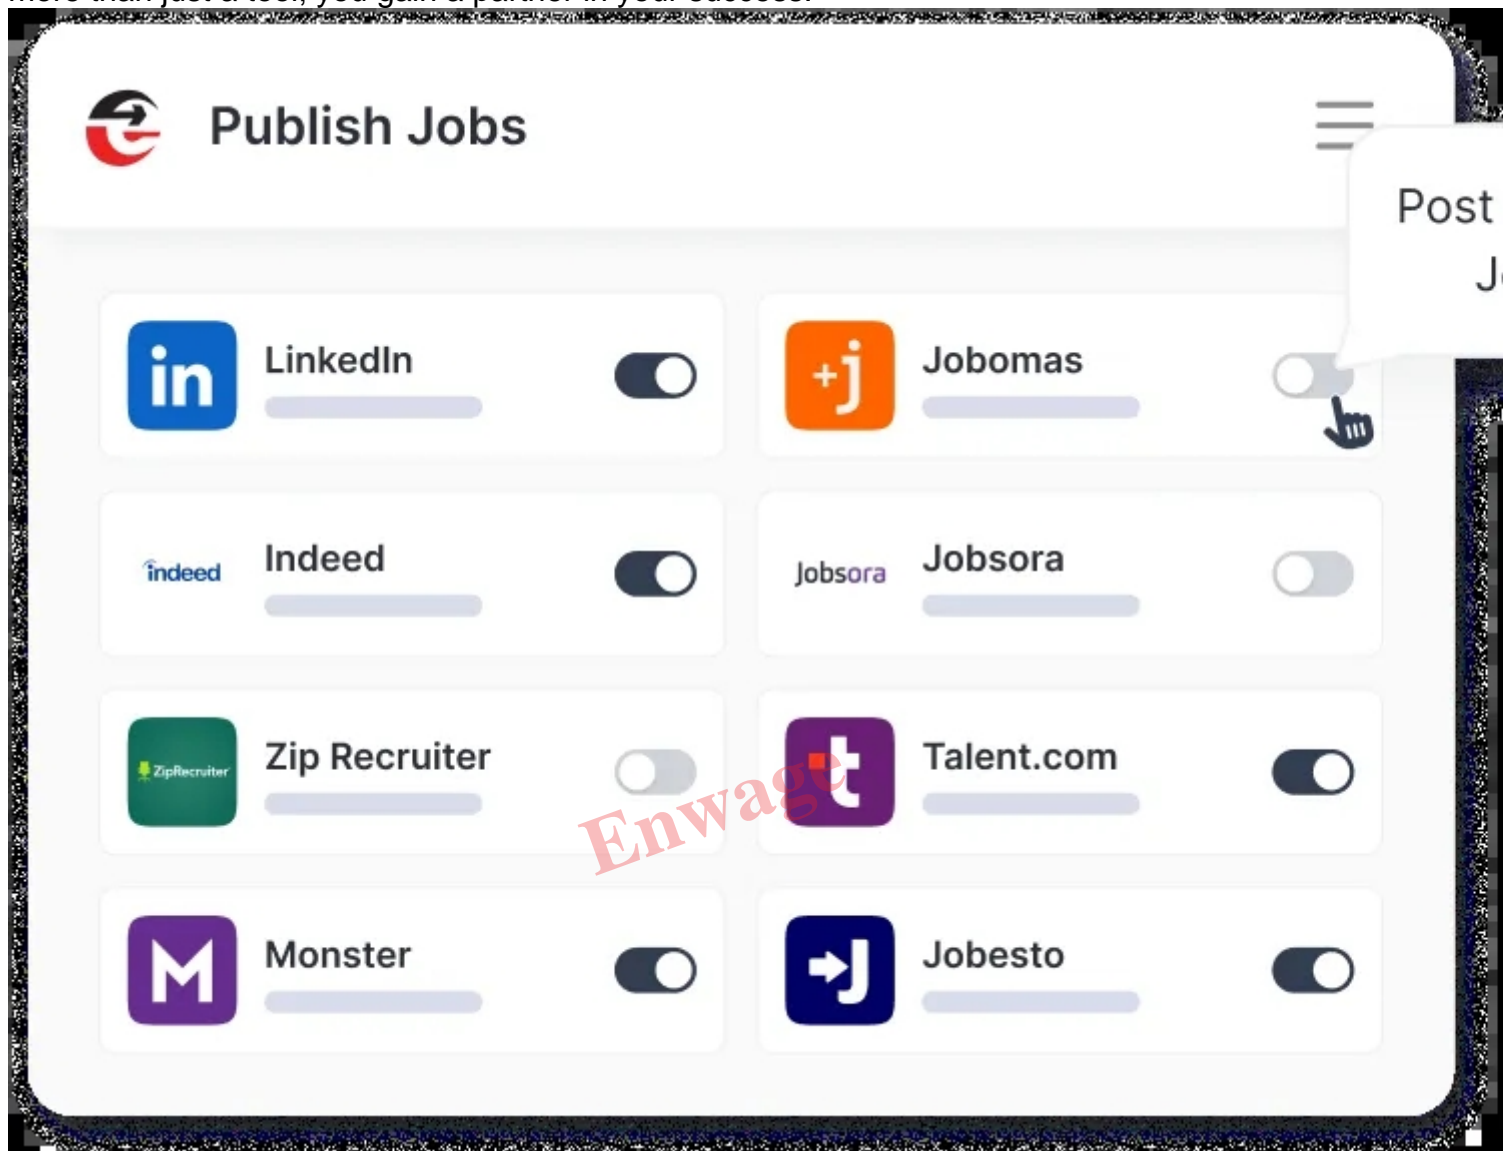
more than just a tool, you gain a partner in your success.

Publish Jobs

Post
J

in LinkedIn

+j Jobomas

indeed Indeed

Jobsora Jobsora

ZipRecruiter Zip Recruiter

Talent.com

Enwage

Monster

Jobesto